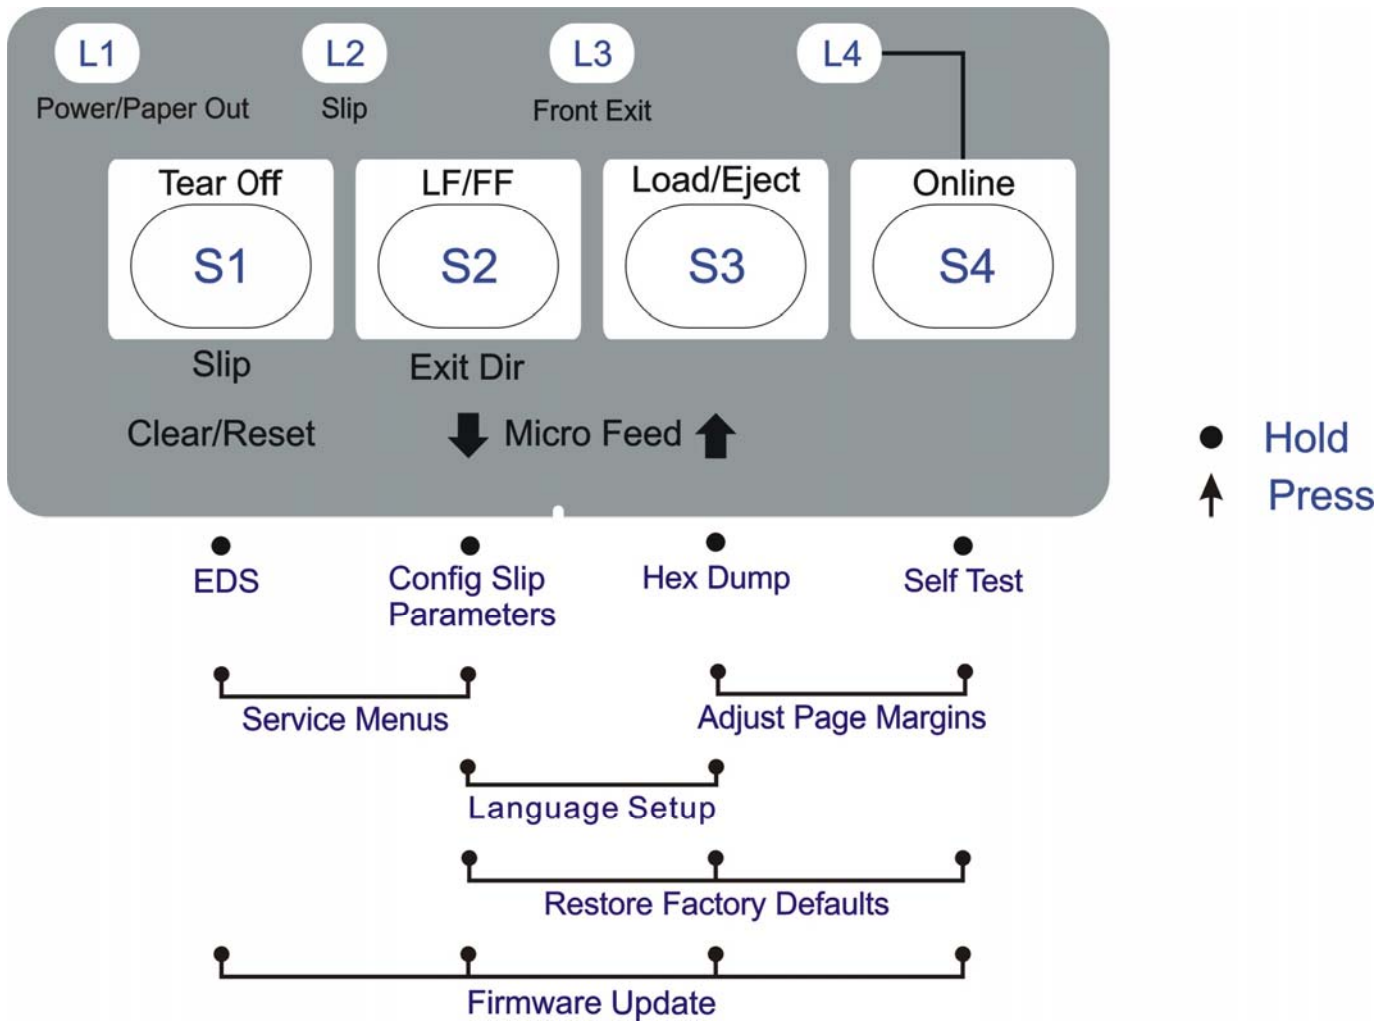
L1
Power/Paper Out

L2
Slip

L3
Front Exit

L4

Tear Off
S1

LF/FF
S2

Load/Eject
S3

Online
S4

Slip

Exit Dir

Clear/Reset

Micro Feed

Hold
Press

EDS

Config Slip Parameters

Hex Dump

Self Test

Service Menus

Adjust Page Margins

Language Setup

Restore Factory Defaults

Firmware Update